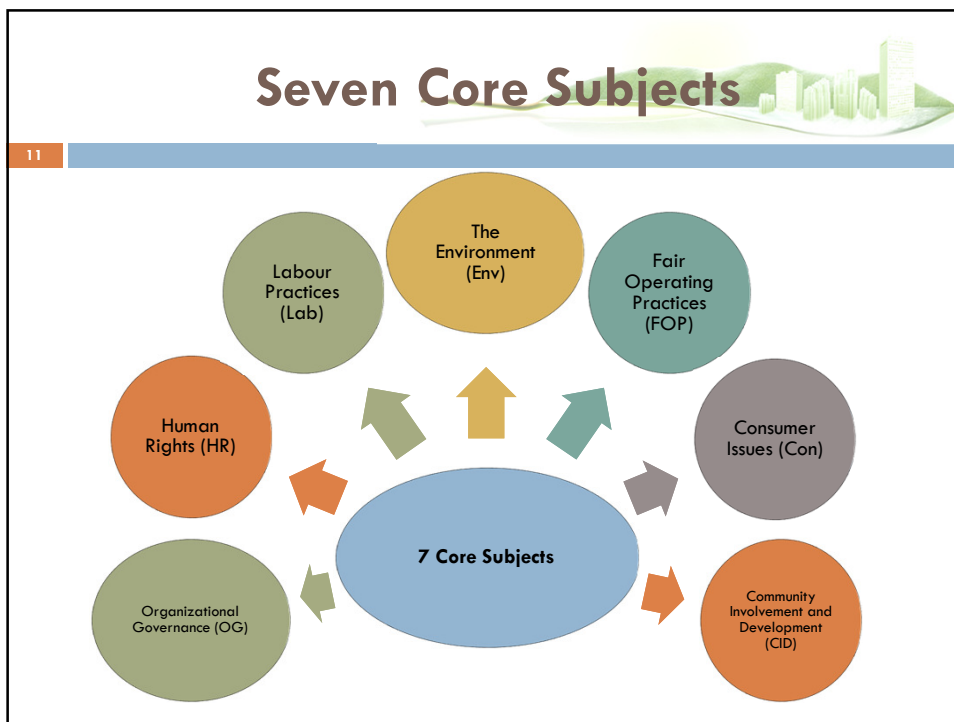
Seven Core Subjects

11

The Environment (Env)

Labour Practices (Lab)

Fair Operating Practices (FOP)

Human Rights (HR)

Consumer Issues (Con)

7 Core Subjects

Organizational Governance (OG)

Community Involvement and Development (CID)